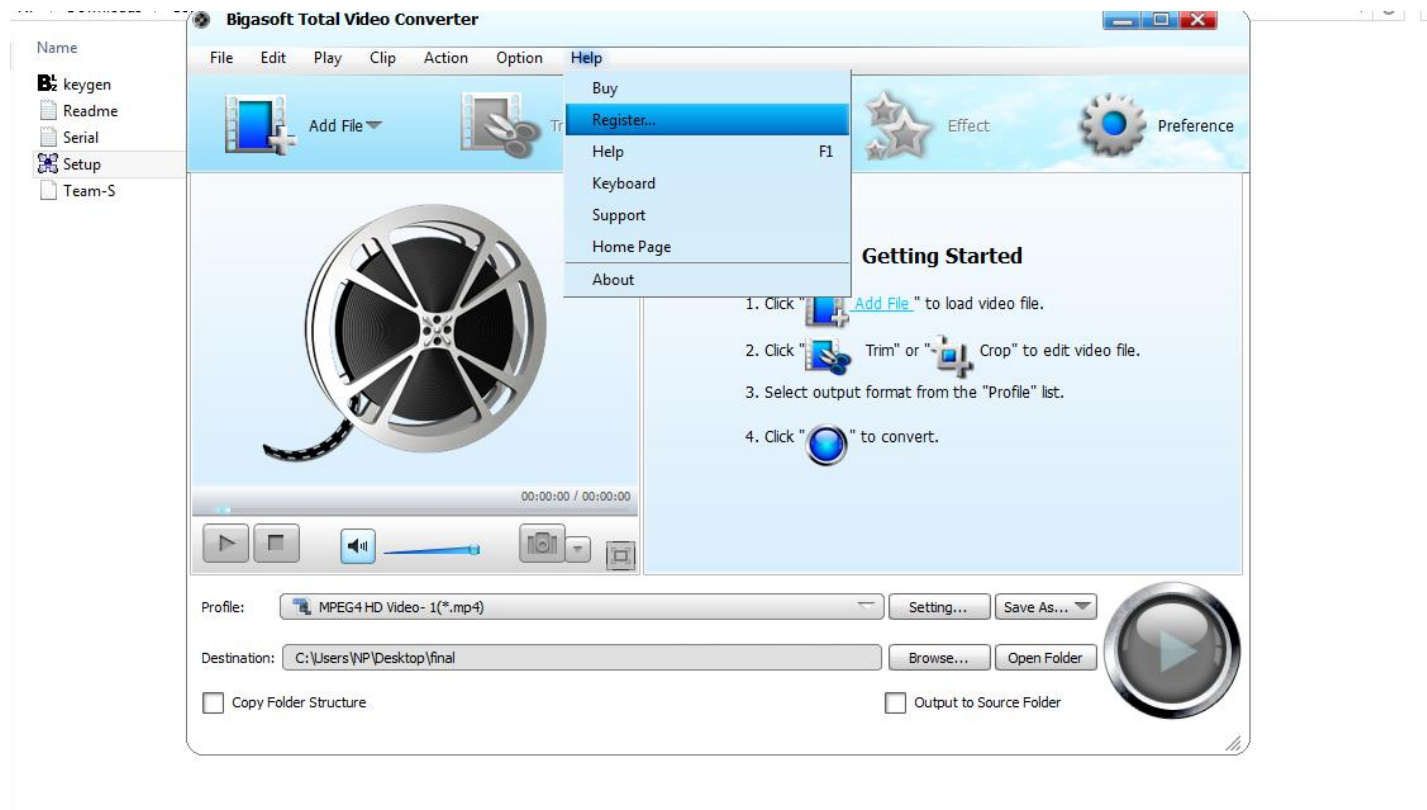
Name
keygen
Readme
Serial
Setup
Team-S

Bigasoft Total Video Converter

File Edit Play Clip Action Option Help

Add File
Tr
Effect
Preference

Buy
Register...
Help F1
Keyboard
Support
Home Page
About

Getting Started

1. Click " Add File " to load video file.

2. Click " Trim" or " Crop" to edit video file.

3. Select output format from the "Profile" list.

4. Click " " to convert.

00:00:00 / 00:00:00

Profile: MPEG4 HD Video- 1(*.mp4) Setting... Save As...

Destination: C:\Users\NP\Desktop\final Browse... Open Folder

Copy Folder Structure

Output to Source Folder